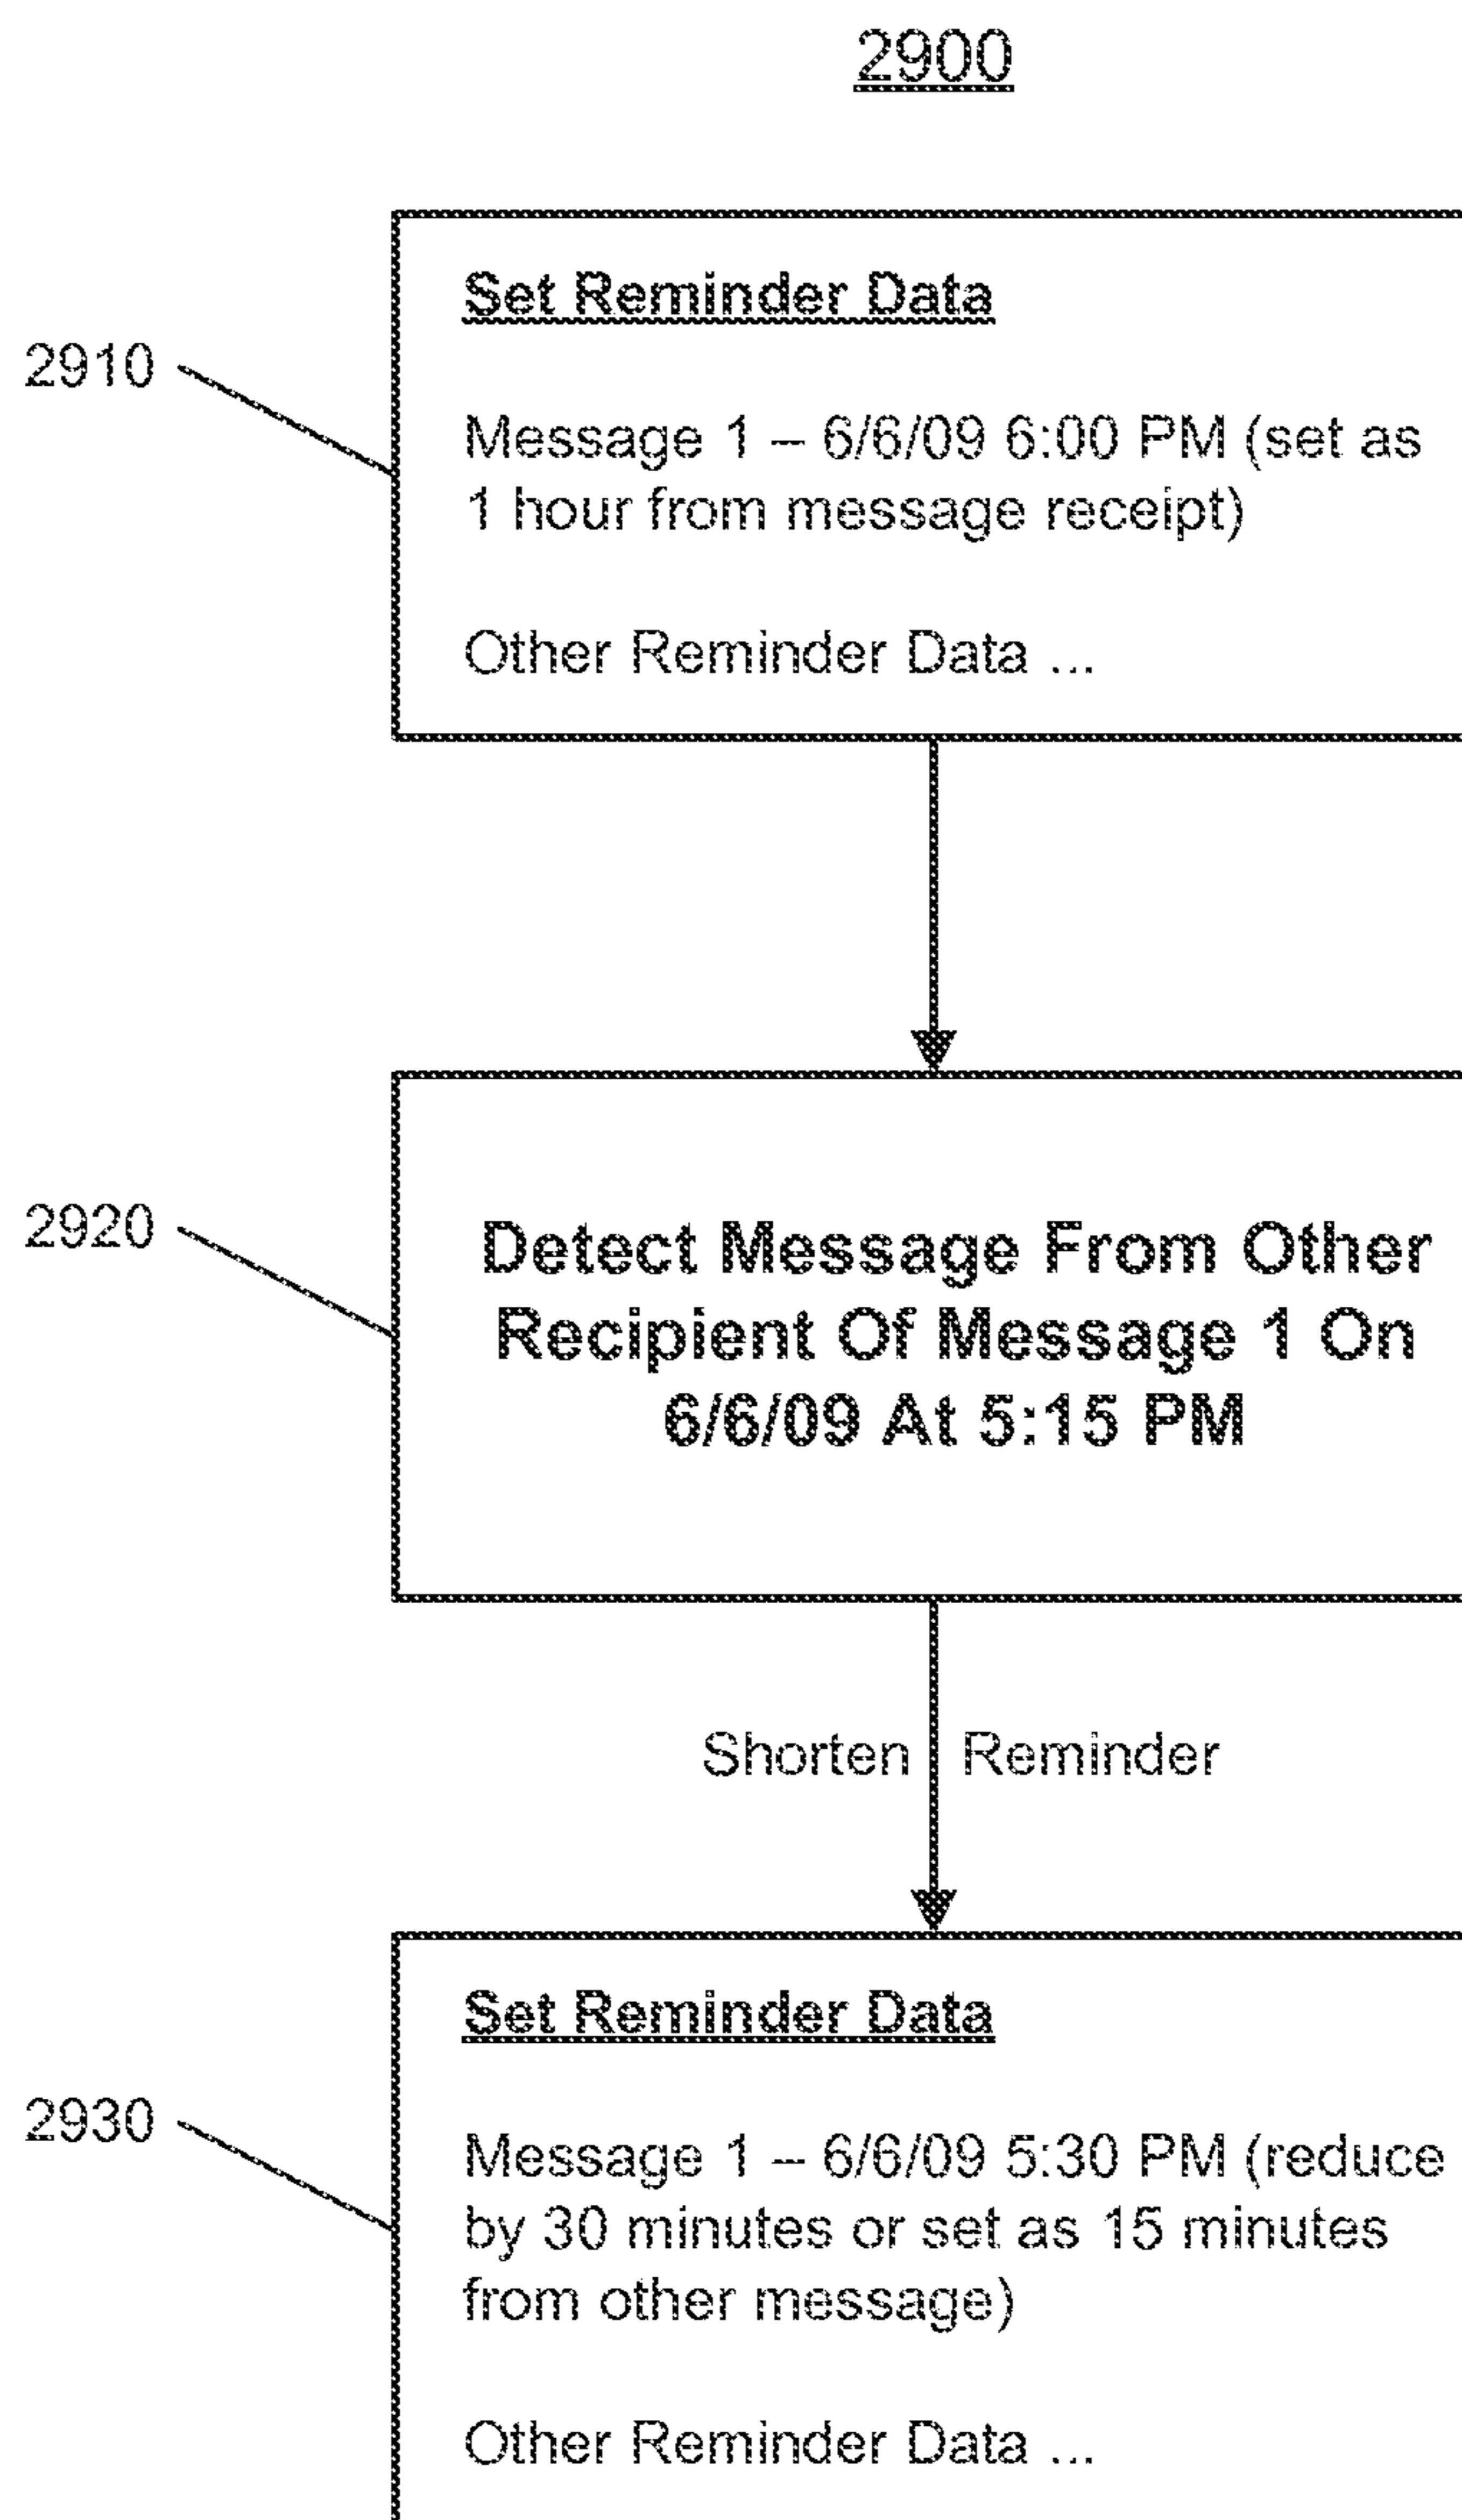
2900

2910

Set Reminder Data

Message 1 – 6/6/09 6:00 PM (set as 1 hour from message receipt)

Other Reminder Data ...

2920

Detect Message From Other Recipient Of Message 1 On 6/6/09 At 5:15 PM

Shorten Reminder

2930

Set Reminder Data

Message 1 – 6/6/09 5:30 PM (reduce by 30 minutes or set as 15 minutes from other message)

Other Reminder Data ...